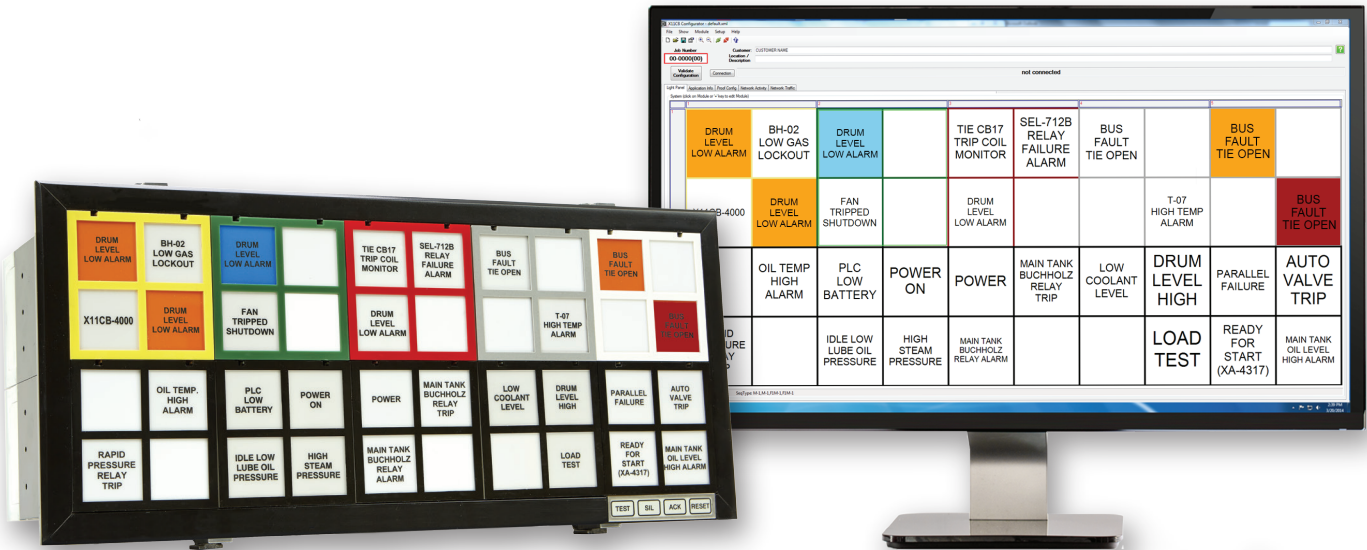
X11CB Configurator - default.xml

File Show Module Setup Help

Job Number
00-0000(00)

Customer: CUSTOMER NAME
Location / Description

Validate Configuration

Connection

not connected

Light Panel | Application Info | Proof Config | Network Activity | Network Traffic

| DRUM LEVEL LOW ALARM | BH-02 LOW GAS LOCKOUT | DRUM LEVEL LOW ALARM | | TIE CB17 TRIP COIL MONITOR | SEL-712B RELAY FAILURE ALARM | BUS FAULT TIE OPEN | | BUS FAULT TIE OPEN | |
|---|---|---|---|---|---|---|---|---|---|
| X11CB-4000 | DRUM LEVEL LOW ALARM | FAN TRIPPED SHUTDOWN | | DRUM LEVEL LOW ALARM | | | T-07 HIGH TEMP ALARM | | BUS FAULT TIE OPEN |
| | OIL TEMP HIGH ALARM | PLC LOW BATTERY | POWER ON | POWER | MAIN TANK BUCHHOLZ RELAY TRIP | LOW COOLANT LEVEL | DRUM LEVEL HIGH | PARALLEL FAILURE | AUTO VALVE TRIP |
| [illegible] | | IDLE LOW LUBE OIL PRESSURE | HIGH STEAM PRESSURE | MAIN TANK BUCHHOLZ RELAY ALARM | | | LOAD TEST | READY FOR START (XA-4317) | MAIN TANK OIL LEVEL HIGH ALARM |

DRUM LEVEL LOW ALARM
BH-02 LOW GAS LOCKOUT
X11CB-4000
DRUM LEVEL LOW ALARM
DRUM LEVEL LOW ALARM
FAN TRIPPED SHUTDOWN
TIE CB17 TRIP COIL MONITOR
SEL-712B RELAY FAILURE ALARM
DRUM LEVEL LOW ALARM
BUS FAULT TIE OPEN
T-07 HIGH TEMP ALARM
BUS FAULT TIE OPEN
BUS FAULT TIE OPEN
OIL TEMP. HIGH ALARM
RAPID PRESSURE RELAY TRIP
PLC LOW BATTERY
POWER ON
IDLE LOW LUBE OIL PRESSURE
HIGH STEAM PRESSURE
POWER
MAIN TANK BUCHHOLZ RELAY TRIP
MAIN TANK BUCHHOLZ RELAY ALARM
LOW COOLANT LEVEL
DRUM LEVEL HIGH
LOAD TEST
PARALLEL FAILURE
AUTO VALVE TRIP
READY FOR START (XA-4317)
MAIN TANK OIL LEVEL HIGH ALARM
TEST SIL ACK RESET